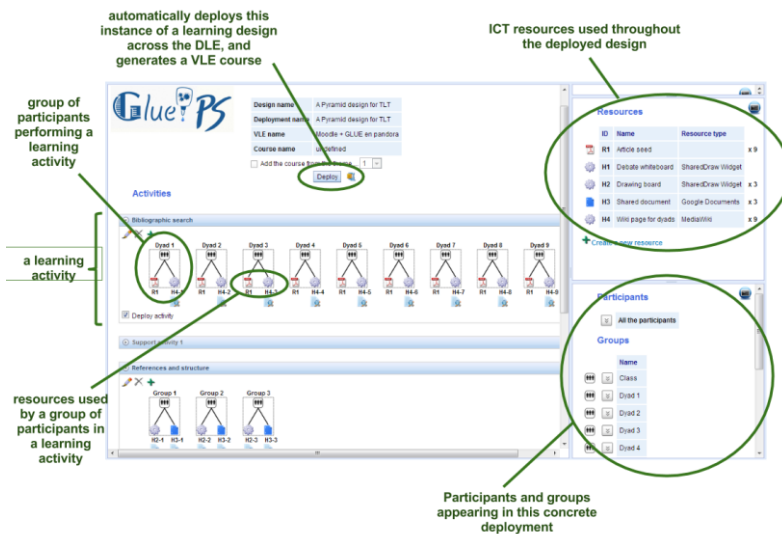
automatically deploys this instance of a learning design across the DLE, and generates a VLE course

ICT resources used throughout the deployed design

group of participants performing a learning activity

a learning activity

resources used by a group of participants in a learning activity

Participants and groups appearing in this concrete deployment

Glue!PS

| Design name | A Pyramid design for TLT |
|---|---|
| Deployment name | A Pyramid design for TLT |
| VLE name | Moodle + GLUE en pandora |
| Course name | undefined |

Add the course from the course 1

Deploy

Activities

Bibliographic search

Dyad 1 Dyad 2 Dyad 3 Dyad 4 Dyad 5 Dyad 6 Dyad 7 Dyad 8 Dyad 9

R1 H4-1 R1 H4-2 R1 H4-3 R1 H4-4 R1 H4-5 R1 H4-6 R1 H4-7 R1 H4-8 R1 H4-9

Deploy activity

Support activity 1

References and structure

Group 1 Group 2 Group 3

H2-1 H3-1 H2-2 H3-2 H2-3 H3-3

Resources

| ID | Name | Resource type | |
|---|---|---|---|
| R1 | Article seed | | x 9 |
| H1 | Debate whiteboard | SharedDraw Widget | |
| H2 | Drawing board | SharedDraw Widget | x 3 |
| H3 | Shared document | Google Documents | x 3 |
| H4 | Wiki page for dyads | MediaWiki | x 9 |

Create a new resource

Participants

All the participants

Groups

| Name |
|---|
| Class |
| Dyad 1 |
| Dyad 2 |
| Dyad 3 |
| Dyad 4 |